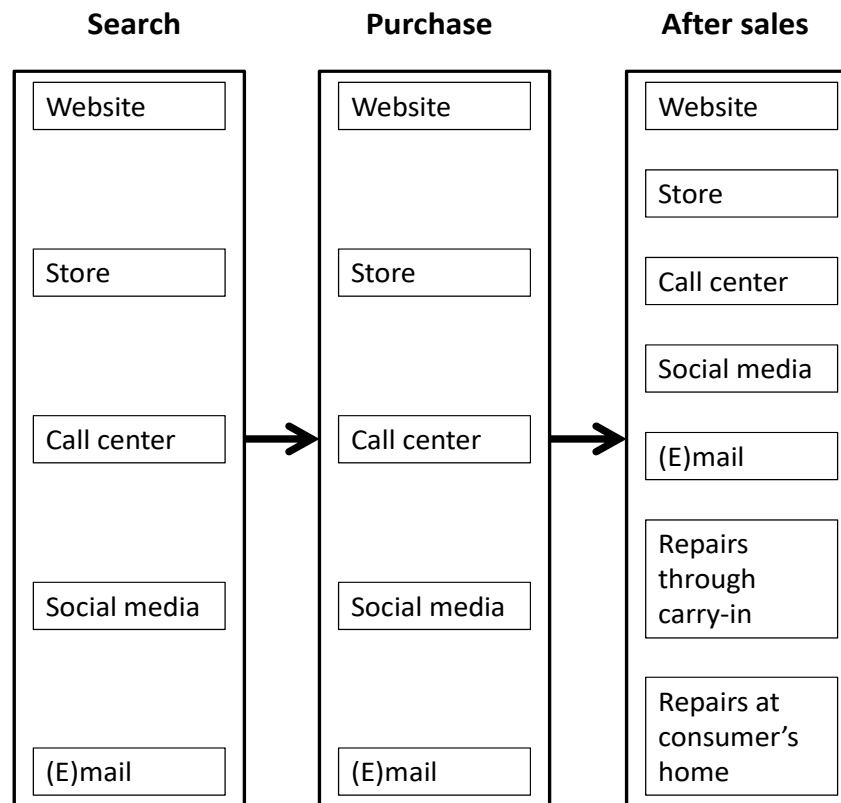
Search

Website

Store

Call center

Social media

(E)mail

Purchase

Website

Store

Call center

Social media

(E)mail

After sales

Website

Store

Call center

Social media

(E)mail

Repairs through carry-in

Repairs at consumer's home